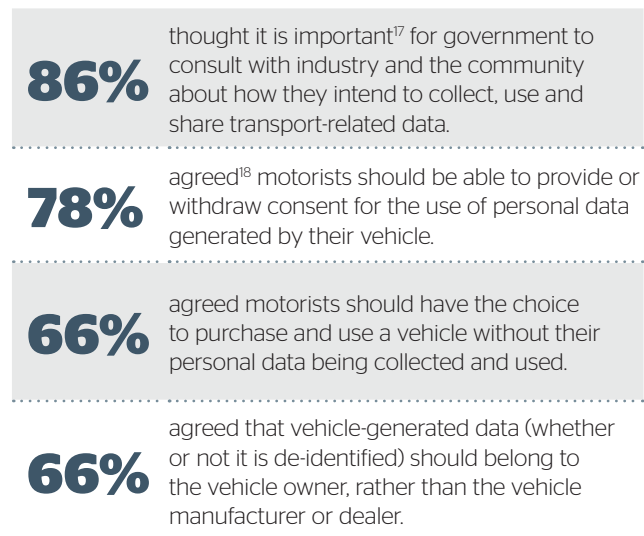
86%

thought it is important$^{17}$ for government to consult with industry and the community about how they intend to collect, use and share transport-related data.

78%

agreed$^{18}$ motorists should be able to provide or withdraw consent for the use of personal data generated by their vehicle.

66%

agreed motorists should have the choice to purchase and use a vehicle without their personal data being collected and used.

66%

agreed that vehicle-generated data (whether or not it is de-identified) should belong to the vehicle owner, rather than the vehicle manufacturer or dealer.